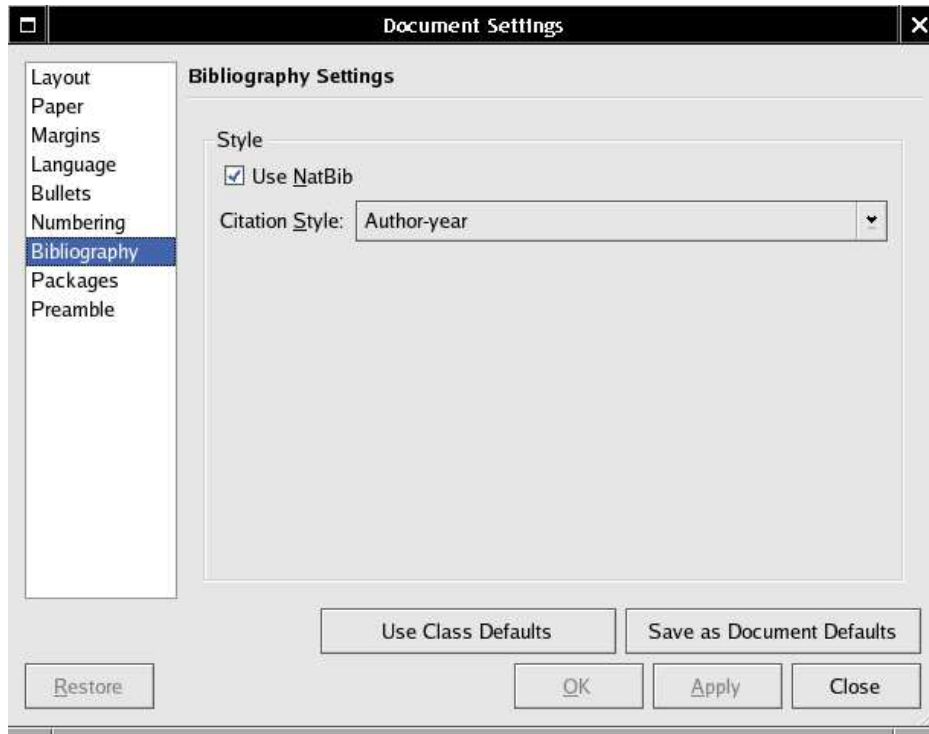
Document Settings

Layout
Paper
Margins
Language
Bullets
Numbering
Bibliography
Packages
Preamble

Bibliography Settings

Style

Use NatBib

Citation Style: Author-year

Use Class Defaults

Save as Document Defaults

Restore

OK

Apply

Close